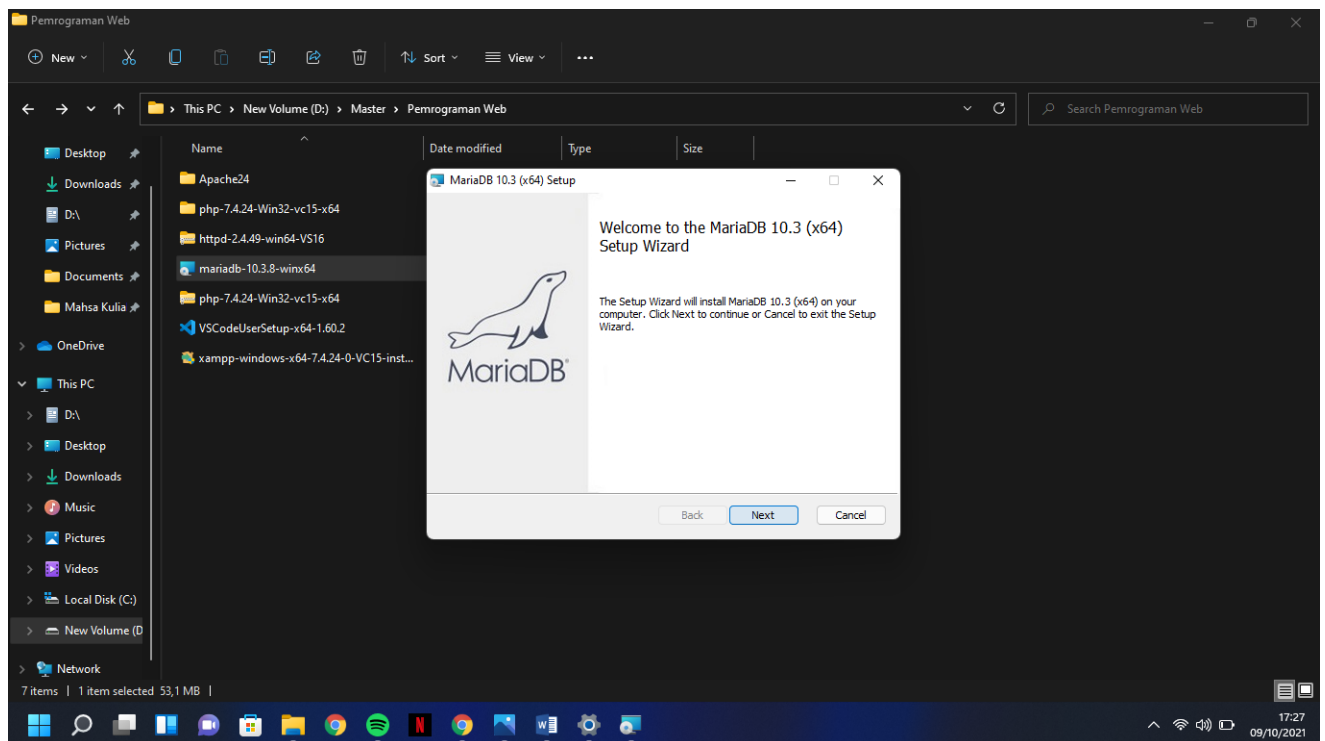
Pemrograman Web

New Sort View ...

This PC > New Volume (D:) > Master > Pemrograman Web

Search Pemrograman Web

Desktop
Downloads
D:\
Pictures
Documents
Mahsa Kulia
OneDrive
This PC
D:\
Desktop
Downloads
Music
Pictures
Videos
Local Disk (C:)
New Volume (D
Network

| Name | Date modified | Type | Size |
|---|---|---|---|
| Apache24 | | | |
| php-7.4.24-Win32-vc15-x64 | | | |
| httpd-2.4.49-win64-VS16 | | | |
| mariadb-10.3.8-winx64 | | | |
| php-7.4.24-Win32-vc15-x64 | | | |
| VSCodeUserSetup-x64-1.60.2 | | | |
| xampp-windows-x64-7.4.24-0-VC15-inst... | | | |

MariaDB 10.3 (x64) Setup

MariaDB

Welcome to the MariaDB 10.3 (x64) Setup Wizard

The Setup Wizard will install MariaDB 10.3 (x64) on your computer. Click Next to continue or Cancel to exit the Setup Wizard.

Back Next Cancel

7 items | 1 item selected 53,1 MB |

17:27
09/10/2021